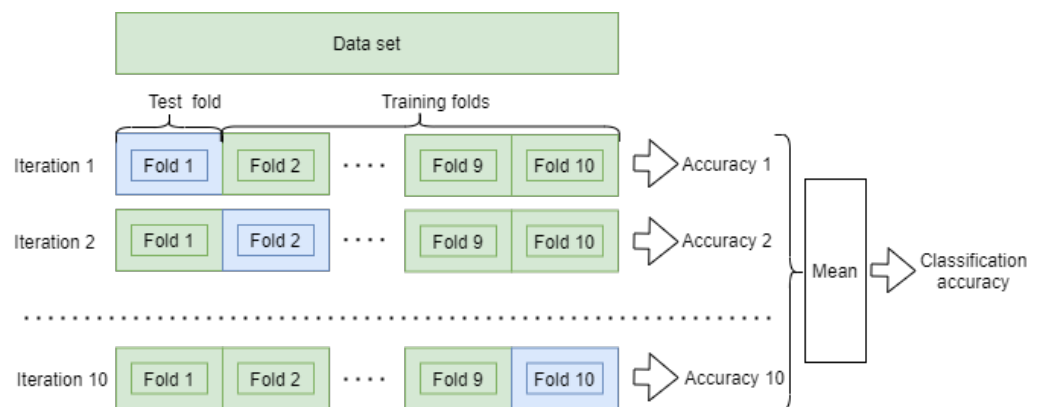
Data set

Test fold

Training folds

Iteration 1 Fold 1 Fold 2 .... Fold 9 Fold 10 Accuracy 1

Iteration 2 Fold 1 Fold 2 .... Fold 9 Fold 10 Accuracy 2

Mean

Classification accuracy

Iteration 10 Fold 1 Fold 2 .... Fold 9 Fold 10 Accuracy 10